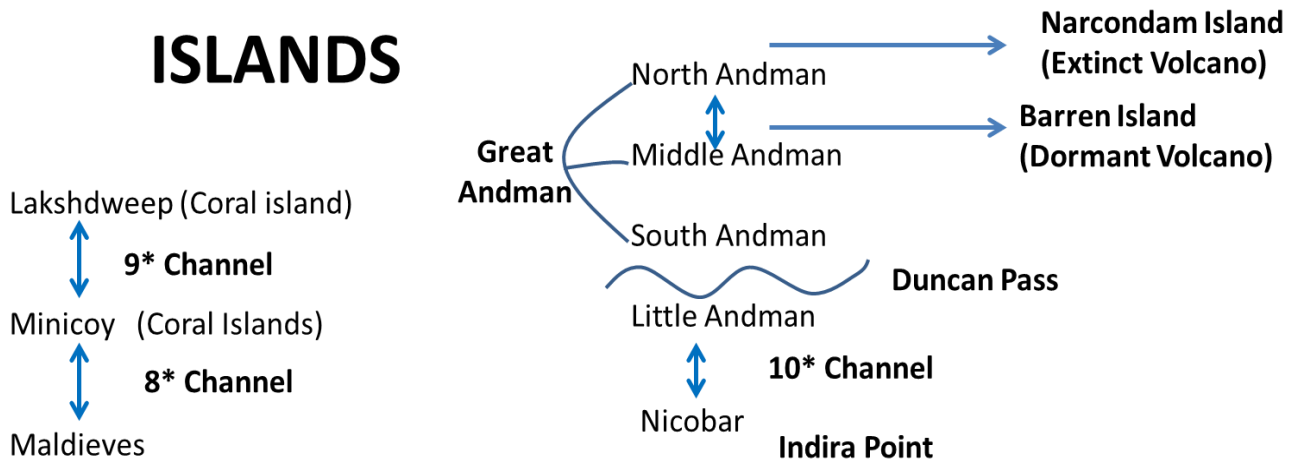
ISLANDS

Lakshdweep (Coral island)

9* Channel

Minicoy (Coral Islands)

8* Channel

Maldieves

Great Andman

North Andman

Middle Andman

South Andman

Narcondam Island (Extinct Volcano)

Barren Island (Dormant Volcano)

Duncan Pass

Little Andman

10* Channel

Nicobar

Indira Point